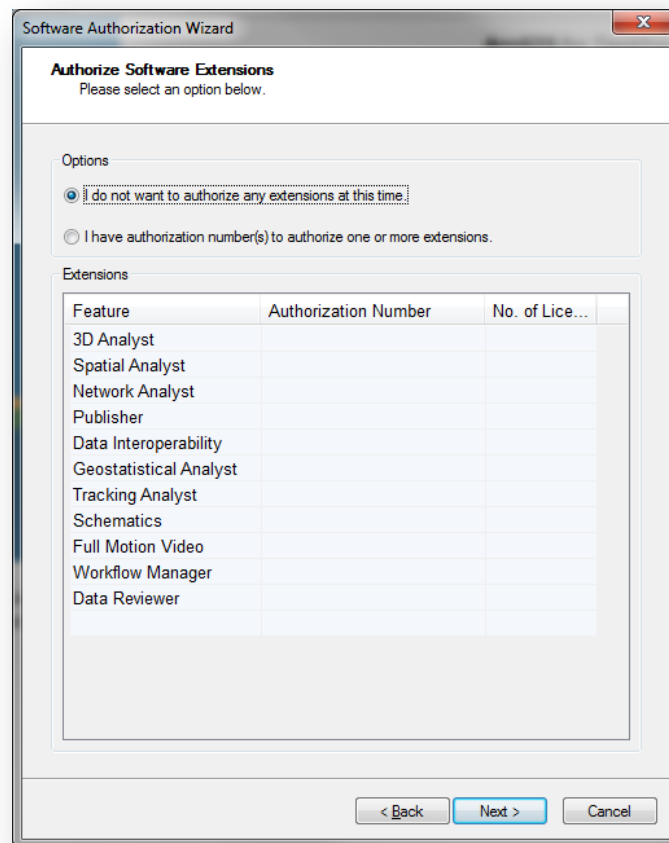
Software Authorization Wizard

**Authorize Software Extensions**
Please select an option below.

Options

I do not want to authorize any extensions at this time.

I have authorization number(s) to authorize one or more extensions.

Extensions

| Feature | Authorization Number | No. of Lice... |
|---|---|---|
| 3D Analyst | | |
| Spatial Analyst | | |
| Network Analyst | | |
| Publisher | | |
| Data Interoperability | | |
| Geostatistical Analyst | | |
| Tracking Analyst | | |
| Schematics | | |
| Full Motion Video | | |
| Workflow Manager | | |
| Data Reviewer | | |

< Back  Next >  Cancel